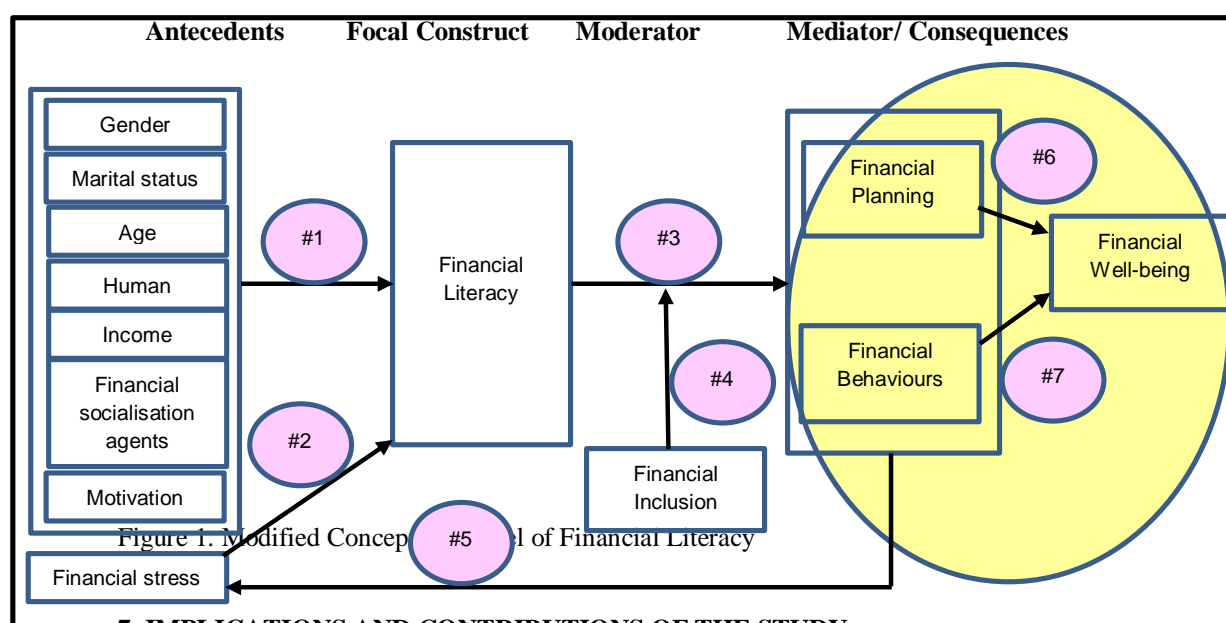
Antecedents Focal Construct Moderator Mediator/ Consequences

Gender

Marital status

Age

Human

Income

Financial socialisation agents

Motivation

#1

#2

Financial Literacy

#3

#4

Financial Inclusion

Financial Planning

Financial Behaviours

#6

#7

Financial Well-being

Figure 1. Modified Concep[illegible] #5 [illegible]el of Financial Literacy

Financial stress

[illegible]